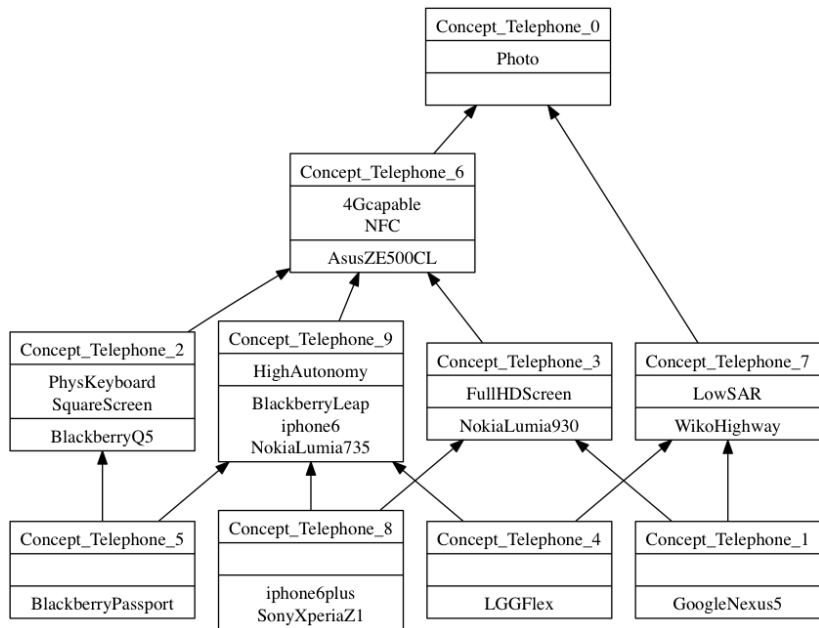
Concept_Telephone_0

Photo

Concept_Telephone_6

4Gcapable
NFC

AsusZE500CL

Concept_Telephone_2

PhysKeyboard
SquareScreen

BlackberryQ5

Concept_Telephone_9

HighAutonomy

BlackberryLeap
iphone6
NokiaLumia735

Concept_Telephone_3

FullHDScreen

NokiaLumia930

Concept_Telephone_7

LowSAR

WikoHighway

Concept_Telephone_5

BlackberryPassport

Concept_Telephone_8

iphone6plus
SonyXperiaZ1

Concept_Telephone_4

LGGFlex

Concept_Telephone_1

GoogleNexus5